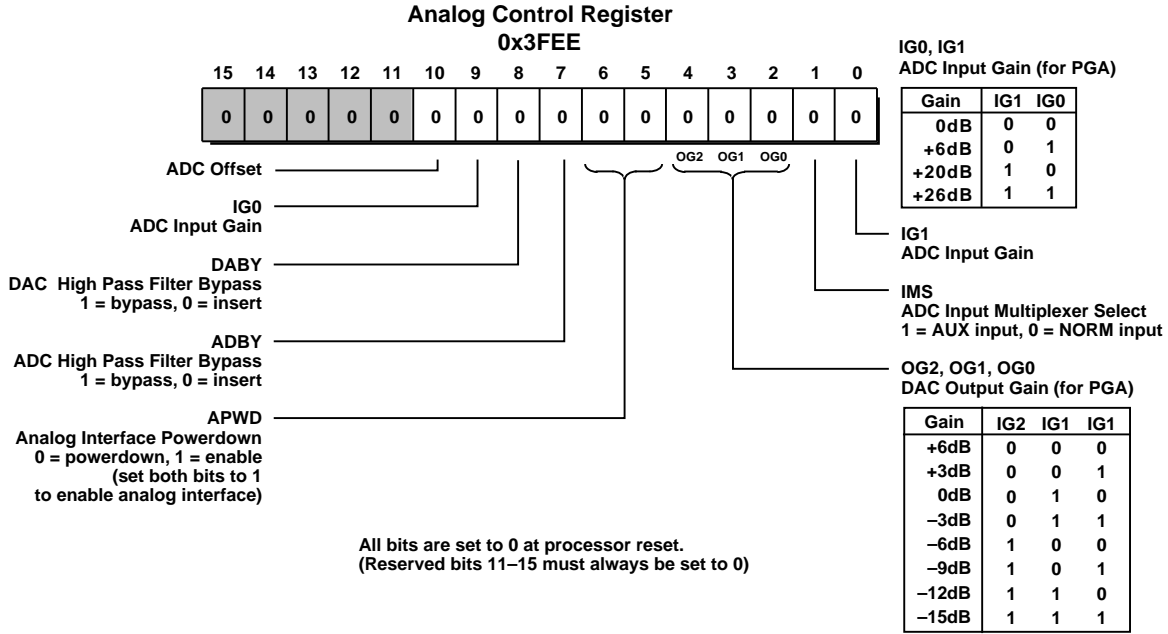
Analog Control Register
0x3FEE

| 15 | 14 | 13 | 12 | 11 | 10 | 9 | 8 | 7 | 6 | 5 | 4 | 3 | 2 | 1 | 0 |
|---|---|---|---|---|---|---|---|---|---|---|---|---|---|---|---|
| 0 | 0 | 0 | 0 | 0 | 0 | 0 | 0 | 0 | 0 | 0 | 0 | 0 | 0 | 0 | 0 |

OG2 OG1 OG0

IG0, IG1
ADC Input Gain (for PGA)

| Gain | IG1 | IG0 |
|---|---|---|
| 0dB | 0 | 0 |
| +6dB | 0 | 1 |
| +20dB | 1 | 0 |
| +26dB | 1 | 1 |

ADC Offset

IG0
ADC Input Gain

DABY
DAC High Pass Filter Bypass
1 = bypass, 0 = insert

ADBY
ADC High Pass Filter Bypass
1 = bypass, 0 = insert

APWD
Analog Interface Powerdown
0 = powerdown, 1 = enable
(set both bits to 1
to enable analog interface)

IG1
ADC Input Gain

IMS
ADC Input Multiplexer Select
1 = AUX input, 0 = NORM input

OG2, OG1, OG0
DAC Output Gain (for PGA)

| Gain | IG2 | IG1 | IG1 |
|---|---|---|---|
| +6dB | 0 | 0 | 0 |
| +3dB | 0 | 0 | 1 |
| 0dB | 0 | 1 | 0 |
| –3dB | 0 | 1 | 1 |
| –6dB | 1 | 0 | 0 |
| –9dB | 1 | 0 | 1 |
| –12dB | 1 | 1 | 0 |
| –15dB | 1 | 1 | 1 |

All bits are set to 0 at processor reset.
(Reserved bits 11–15 must always be set to 0)